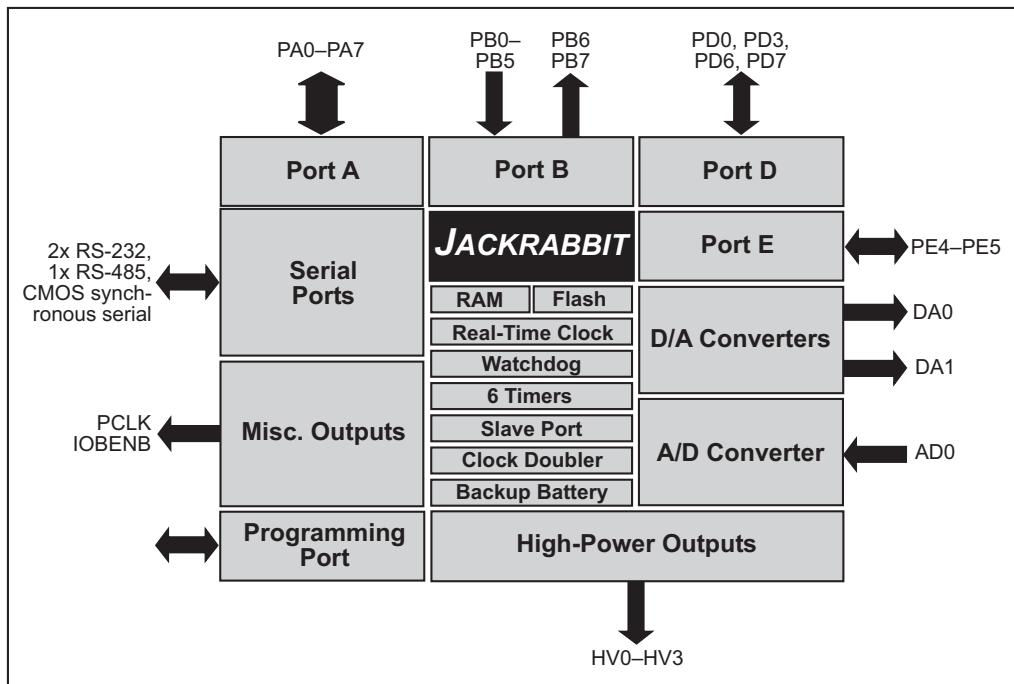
PA0–PA7

PB0–PB5

PB6 PB7

PD0, PD3, PD6, PD7

Port A

Port B

Port D

2x RS-232, 1x RS-485, CMOS synchronous serial

Serial Ports

JACKRABBIT

Port E

PE4–PE5

RAM

Flash

Real-Time Clock

D/A Converters

DA0

Watchdog

DA1

6 Timers

PCLK IOBENB

Misc. Outputs

Slave Port

A/D Converter

AD0

Clock Doubler

Backup Battery

Programming Port

High-Power Outputs

HV0–HV3